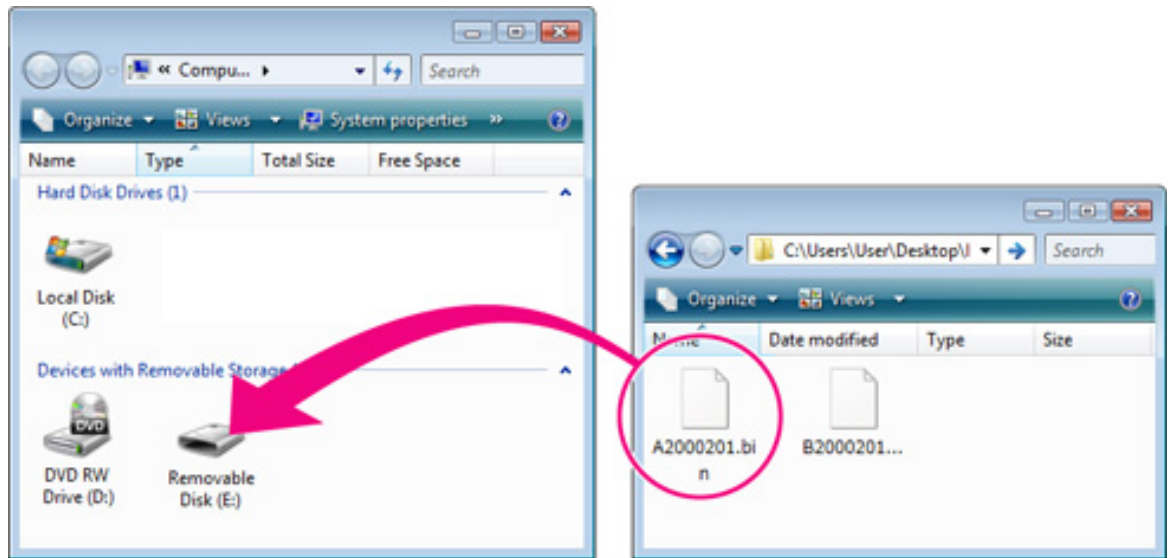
« Compu... ▸

Search

Organize ▾ Views ▾ System properties »

Name Type Total Size Free Space

Hard Disk Drives (1)

Local Disk (C:)

Devices with Removable Storage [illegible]

DVD

DVD RW Drive (D:)

Removable Disk (E:)

C:\Users\User\Desktop\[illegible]

Search

Organize ▾ Views ▾

N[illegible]me Date modified Type Size

A2000201.bin

B2000201...